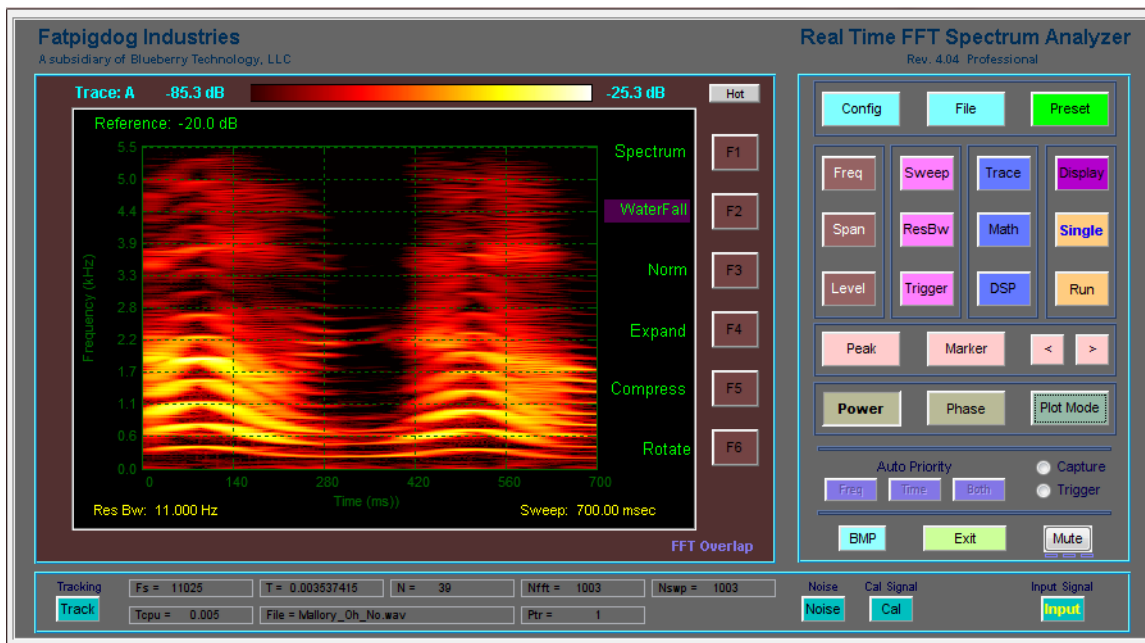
Fatpigdog Industries
A subsidiary of Blueberry Technology, LLC

Real Time FFT Spectrum Analyzer
Rev. 4.04 Professional

Trace: A -85.3 dB -25.3 dB Hot

Reference: -20.0 dB

5.5
5.0
4.4
3.9
3.3
2.8
2.2
1.7
1.1
0.6
0.0

Frequency (kHz)

0 140 280 420 560 700
Time (ms))

Spectrum
WaterFall
Norm
Expand
Compress
Rotate

F1
F2
F3
F4
F5
F6

Res Bw: 11.000 Hz
Sweep: 700.00 msec

FFT Overlap

Config File Preset

Freq Sweep Trace Display
Span ResBw Math Single
Level Trigger DSP Run

Peak Marker < >

Power Phase Plot Mode

Auto Priority
Freq Time Both
Capture
Trigger

BMP Exit Mute

Tracking
Track
Fs = 11025
Tcpu = 0.005
T = 0.003537415
N = 39
File = Mallory_Oh_No.wav
Nfft = 1003
Ptr = 1
Nswp = 1003
Noise
Noise
Cal Signal
Cal
Input Signal
Input